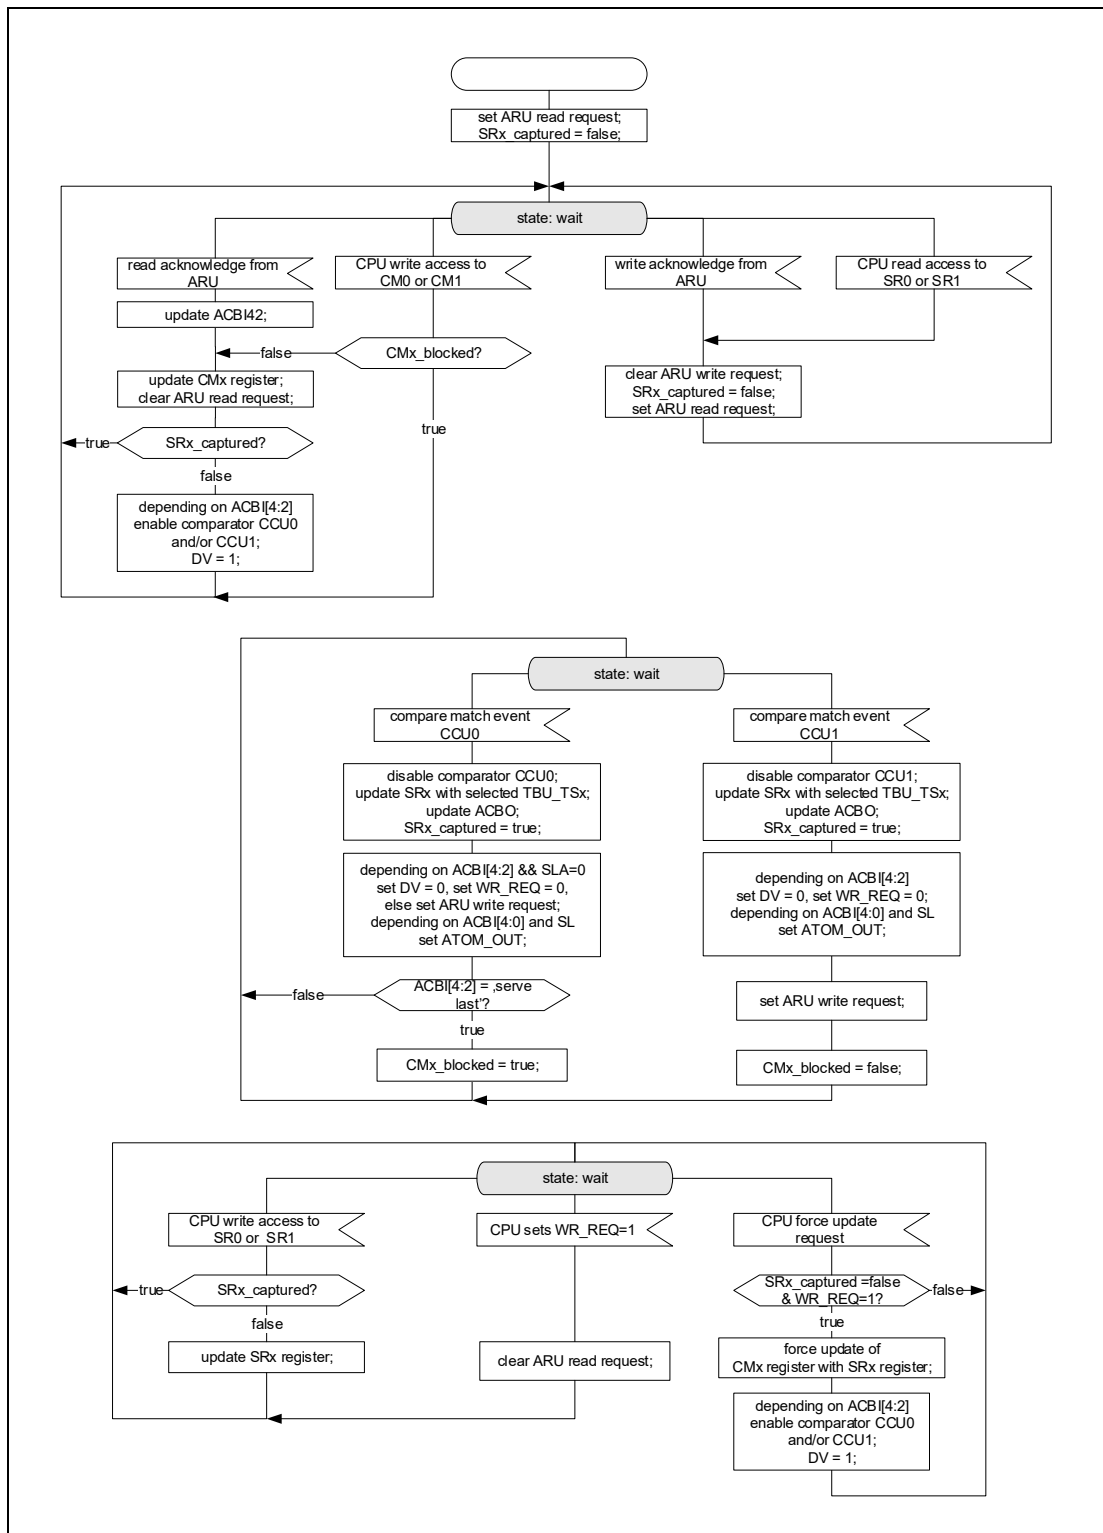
set ARU read request;
SRx_captured = false;

state: wait

read acknowledge from ARU

CPU write access to CM0 or CM1

write acknowledge from ARU

CPU read access to SR0 or SR1

update ACBI42;

false

CMx_blocked?

clear ARU write request;
SRx_captured = false;
set ARU read request;

update CMx register;
clear ARU read request;

true

true

SRx_captured?

false

depending on ACBI[4:2]
enable comparator CCU0
and/or CCU1;
DV = 1;

state: wait

compare match event CCU0

compare match event CCU1

disable comparator CCU0;
update SRx with selected TBU_TSx;
update ACBO;
SRx_captured = true;

disable comparator CCU1;
update SRx with selected TBU_TSx;
update ACBO;
SRx_captured = true;

depending on ACBI[4:2] && SLA=0
set DV = 0, set WR_REQ = 0,
else set ARU write request;
depending on ACBI[4:0] and SL
set ATOM_OUT;

depending on ACBI[4:2]
set DV = 0, set WR_REQ = 0;
depending on ACBI[4:0] and SL
set ATOM_OUT;

false

ACBI[4:2] = ‚serve last'?

set ARU write request;

true

CMx_blocked = true;

CMx_blocked = false;

state: wait

CPU write access to SR0 or SR1

CPU sets WR_REQ=1

CPU force update request

true

SRx_captured?

SRx_captured =false & WR_REQ=1?

false

false

true

update SRx register;

clear ARU read request;

force update of
CMx register with SRx register;

depending on ACBI[4:2]
enable comparator CCU0
and/or CCU1;
DV = 1;